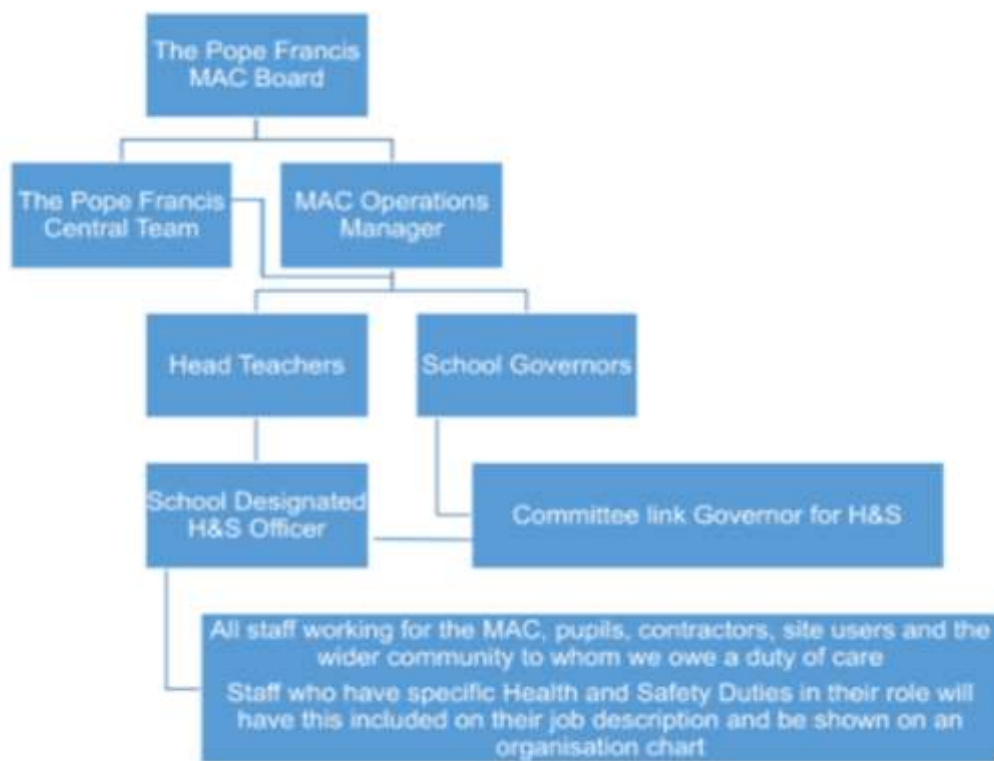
The Pope Francis MAC Board

The Pope Francis Central Team

MAC Operations Manager

Head Teachers

School Governors

School Designated H&S Officer

Committee link Governor for H&S

All staff working for the MAC, pupils, contractors, site users and the wider community to whom we owe a duty of care

Staff who have specific Health and Safety Duties in their role will have this included on their job description and be shown on an organisation chart